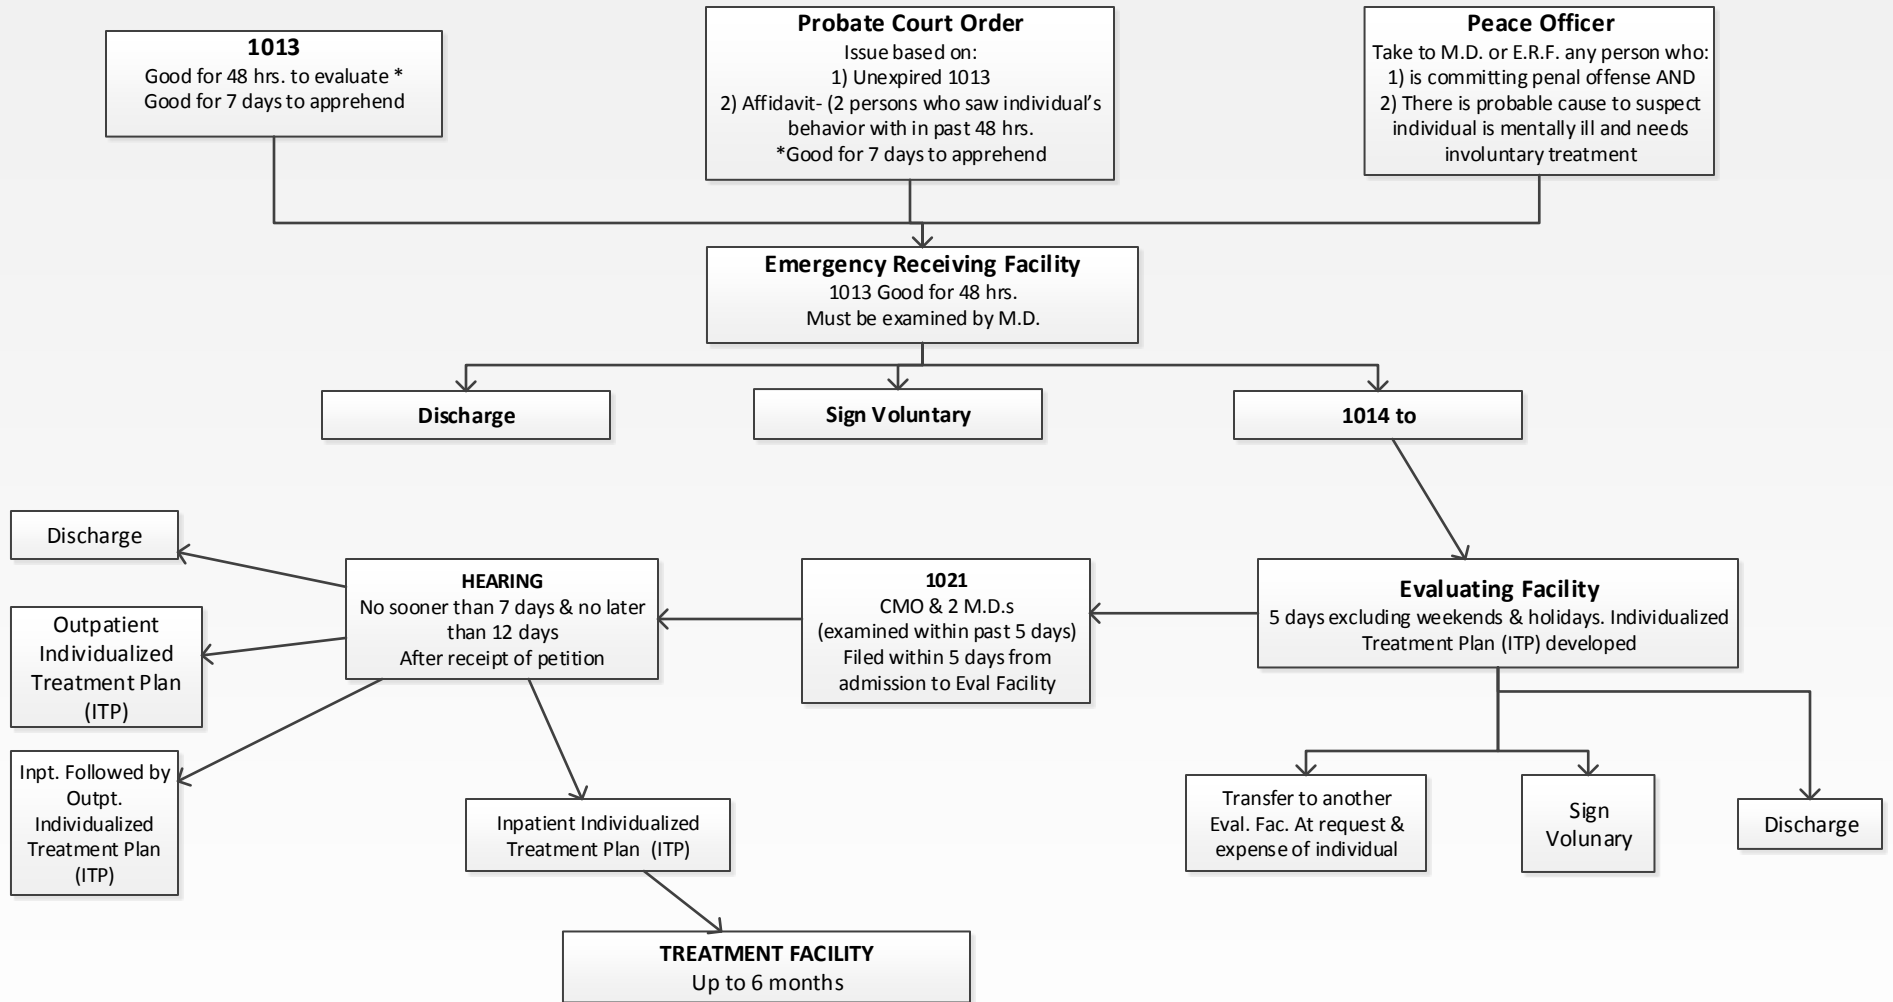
**1013**
Good for 48 hrs. to evaluate *
Good for 7 days to apprehend

**Probate Court Order**
Issue based on:
1) Unexpired 1013
2) Affidavit- (2 persons who saw individual's behavior with in past 48 hrs.
*Good for 7 days to apprehend

**Peace Officer**
Take to M.D. or E.R.F. any person who:
1) is committing penal offense AND
2) There is probable cause to suspect individual is mentally ill and needs involuntary treatment

**Emergency Receiving Facility**
1013 Good for 48 hrs.
Must be examined by M.D.

**Discharge**

**Sign Voluntary**

**1014 to**

**Evaluating Facility**
5 days excluding weekends & holidays. Individualized Treatment Plan (ITP) developed

**1021**
CMO & 2 M.D.s
(examined within past 5 days)
Filed within 5 days from admission to Eval Facility

**HEARING**
No sooner than 7 days & no later than 12 days
After receipt of petition

Discharge

Outpatient Individualized Treatment Plan (ITP)

Inpt. Followed by Outpt. Individualized Treatment Plan (ITP)

Inpatient Individualized Treatment Plan (ITP)

**TREATMENT FACILITY**
Up to 6 months

Transfer to another Eval. Fac. At request & expense of individual

Sign Volunary

Discharge